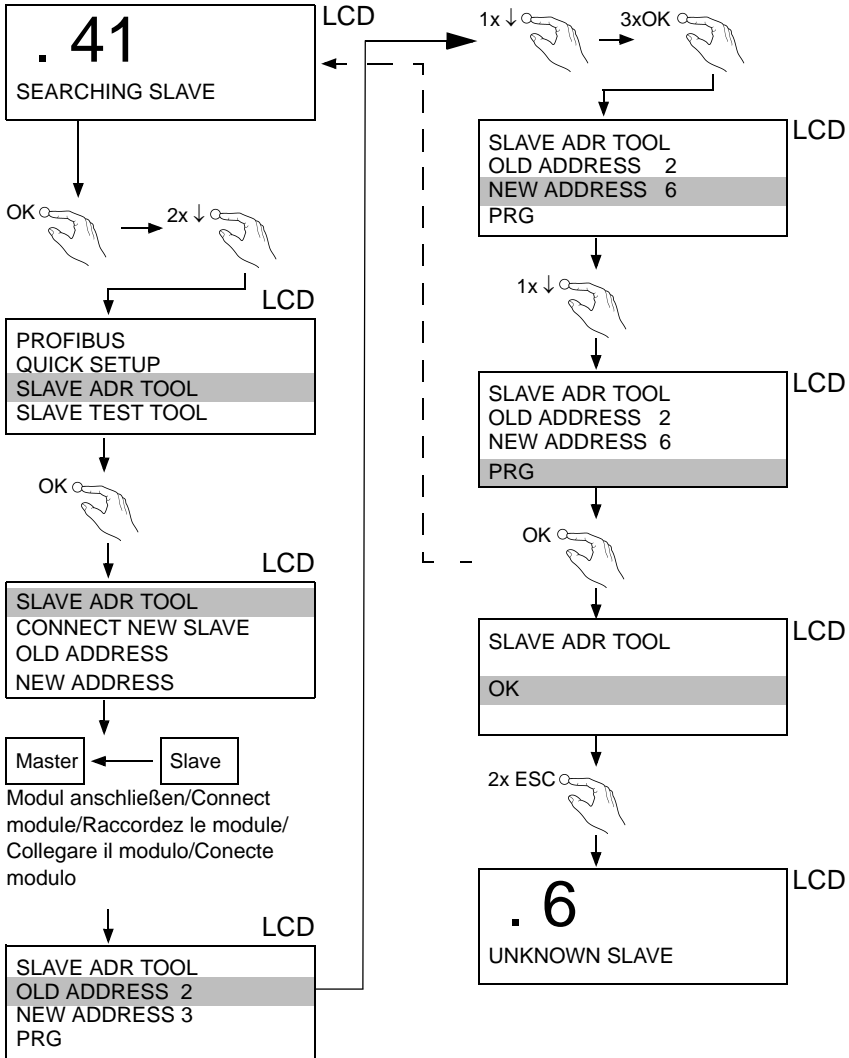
. 41
SEARCHING SLAVE

LCD

OK

2x ↓

LCD

PROFIBUS
QUICK SETUP
SLAVE ADR TOOL
SLAVE TEST TOOL

OK

LCD

SLAVE ADR TOOL
CONNECT NEW SLAVE
OLD ADDRESS
NEW ADDRESS

Master

Slave

Modul anschließen/Connect module/Raccordez le module/Collegare il modulo/Conecte modulo

LCD

SLAVE ADR TOOL
OLD ADDRESS 2
NEW ADDRESS 3
PRG

1x ↓

3xOK

LCD

SLAVE ADR TOOL
OLD ADDRESS 2
NEW ADDRESS 6
PRG

1x ↓

LCD

SLAVE ADR TOOL
OLD ADDRESS 2
NEW ADDRESS 6
PRG

OK

LCD

SLAVE ADR TOOL
OK

2x ESC

LCD

. 6
UNKNOWN SLAVE